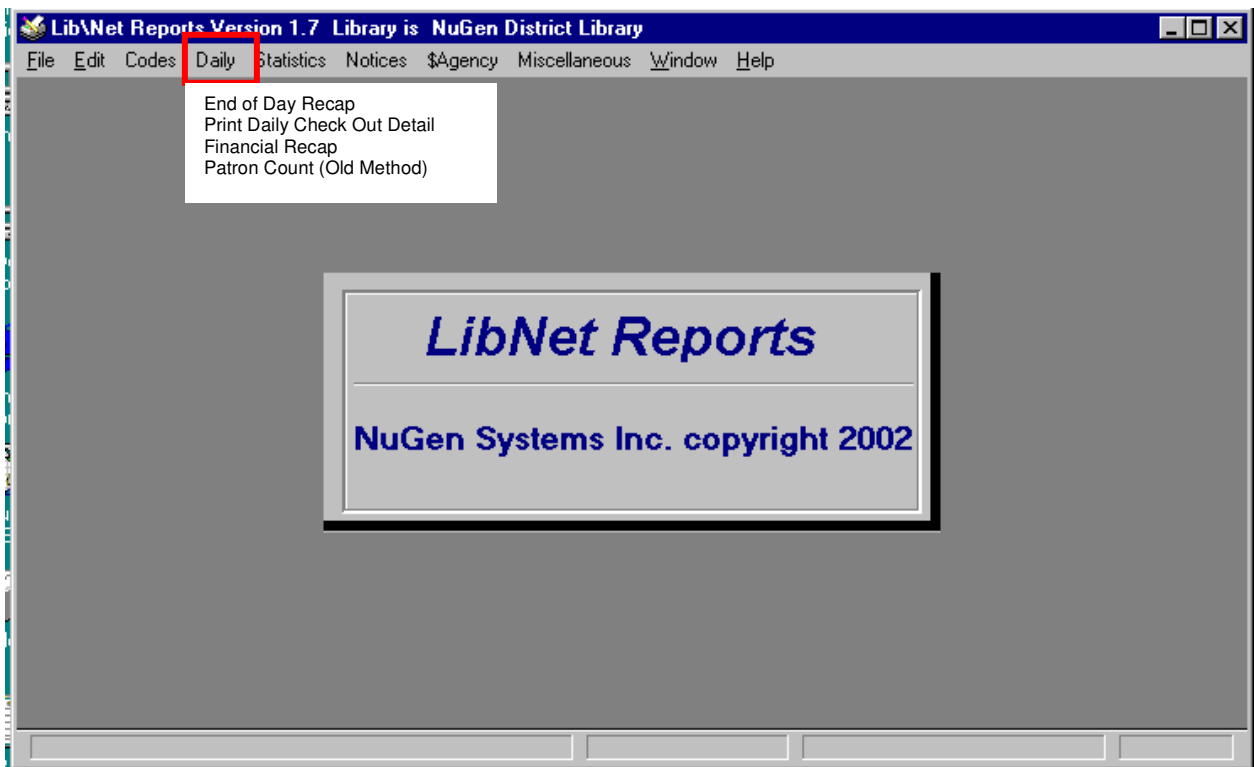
Lib\Net Reports Version 1.7 Library is NuGen District Library

File Edit Codes Daily Statistics Notices $Agency Miscellaneous Window Help

End of Day Recap
Print Daily Check Out Detail
Financial Recap
Patron Count (Old Method)

LibNet Reports

NuGen Systems Inc. copyright 2002